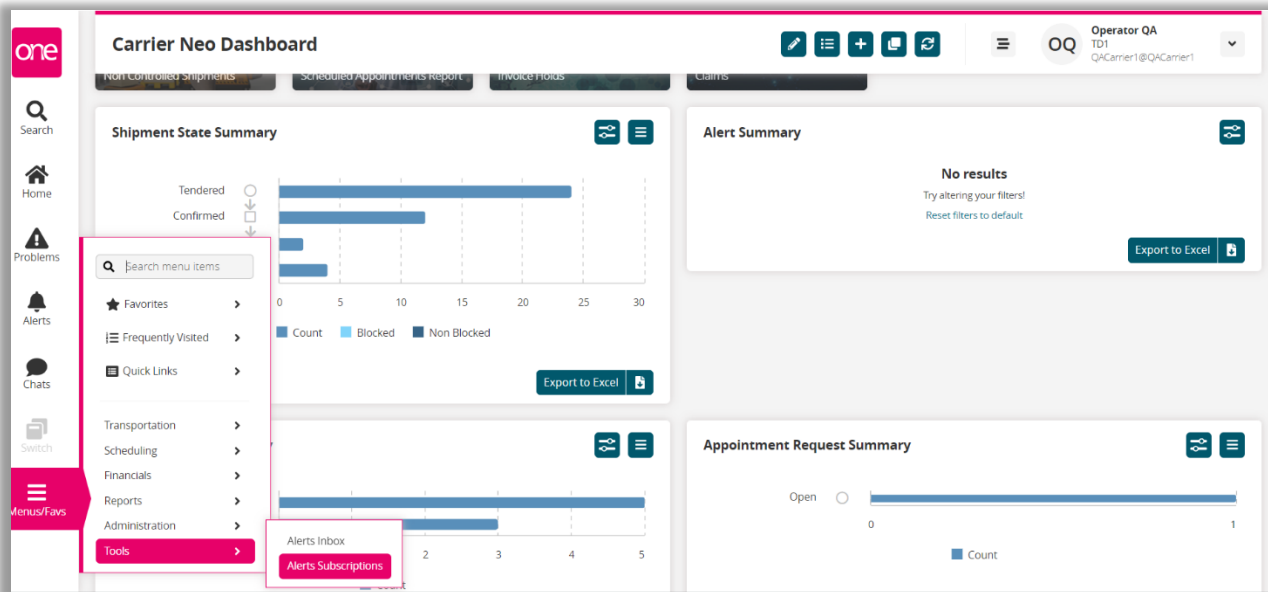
one

Search

Home

Problems

Alerts

Chats

Switch

Menus/Favs

Carrier Neo Dashboard

Operator QA
TD1
QACarrier1@QACarrier1

OQ

Non Controlled Shipments
Scheduled Appointments Report
Invoice Holds
Claims

Shipment State Summary

Tendered
Confirmed

0 5 10 15 20 25 30

Count Blocked Non Blocked

Export to Excel

Alert Summary

No results
Try altering your filters!
Reset filters to default

Export to Excel

Search menu items

Favorites
Frequently Visited
Quick Links

Transportation
Scheduling
Financials
Reports
Administration
Tools

Alerts Inbox
Alerts Subscriptions

2 3 4 5

Appointment Request Summary

Open

0 1

Count